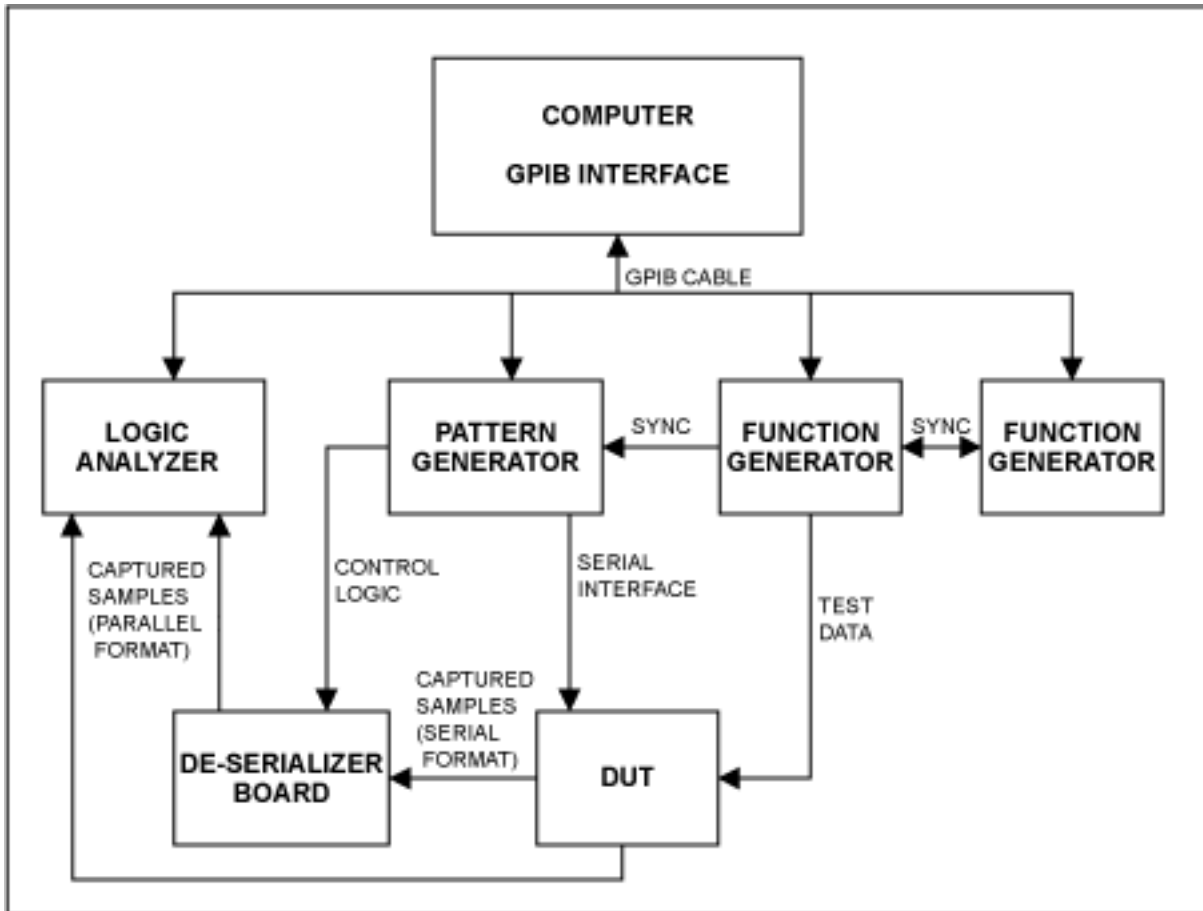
COMPUTER

GPIB INTERFACE

GPIB CABLE

LOGIC ANALYZER

PATTERN GENERATOR

SYNC

FUNCTION GENERATOR

SYNC

FUNCTION GENERATOR

CAPTURED SAMPLES (PARALLEL FORMAT)

CONTROL LOGIC

SERIAL INTERFACE

TEST DATA

CAPTURED SAMPLES (SERIAL FORMAT)

DE-SERIALIZER BOARD

DUT